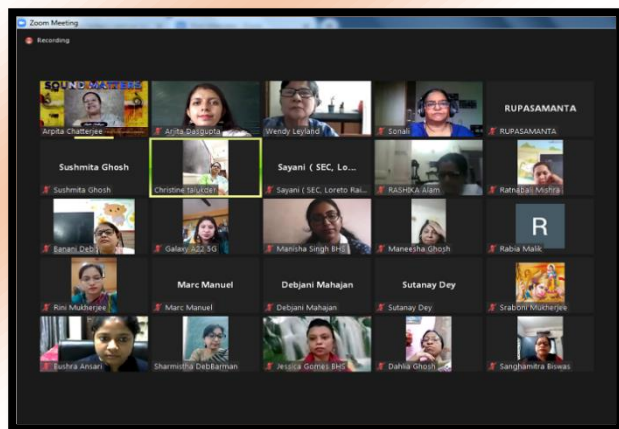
Zoom Meeting

Recording

SOUND MATTERS

Arpita Chatterjee

Arjita Dasgupta

Wendy Leyland

Sonali

RUPASAMANTA

RUPASAMANTA

Sushmita Ghosh

Sushmita Ghosh

Christine talukder

Sayani ( SEC, Lo...

Sayani ( SEC, Loreto Rai...

RASHIKA Alam

Ratnabali Mishra

Banani Debi

Galaxy A22 5G

Manisha Singh BHS

Maneesha Ghosh

R

Rabia Malik

Rini Mukherjee

Marc Manuel

Marc Manuel

Debjani Mahajan

Debjani Mahajan

Sutanay Dey

Sutanay Dey

Sraboni Mukherjee

Bushra Ansari

Sharmistha DebBarman

Jessica Gomes BHS

Dahlia Ghosh

Sanghamitra Biswas